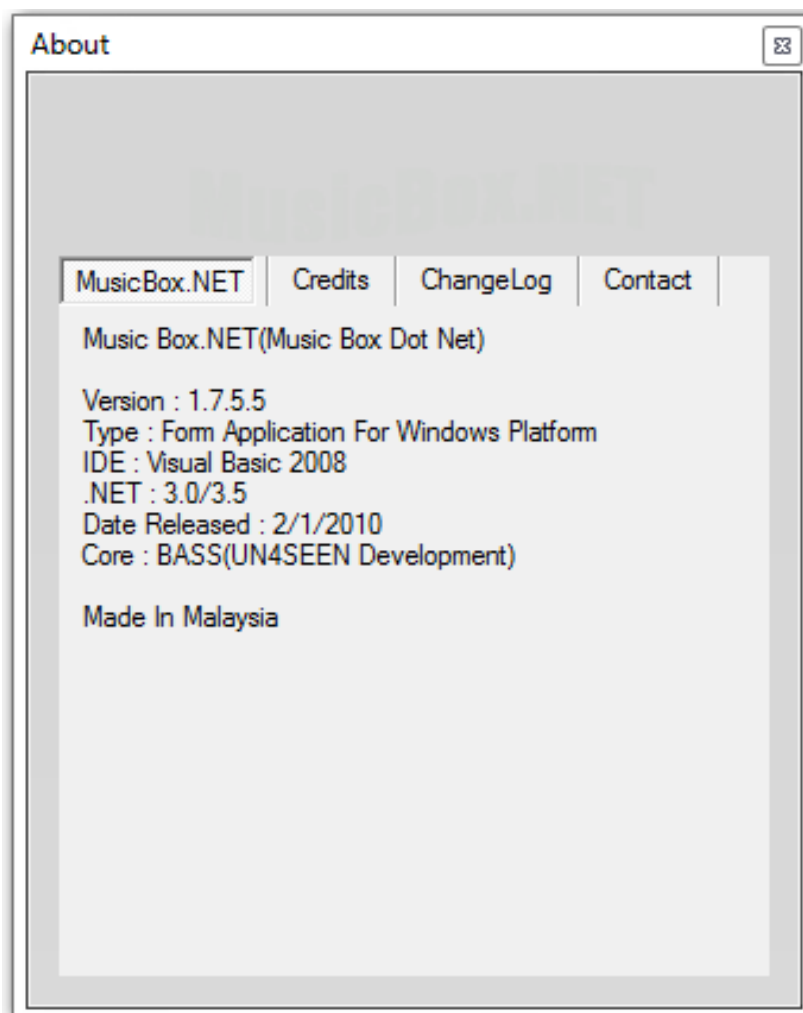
About

MusicBox.NET

MusicBox.NET Credits ChangeLog Contact

Music Box.NET(Music Box Dot Net)

Version : 1.7.5.5
Type : Form Application For Windows Platform
IDE : Visual Basic 2008
.NET : 3.0/3.5
Date Released : 2/1/2010
Core : BASS(UN4SEEN Development)

Made In Malaysia